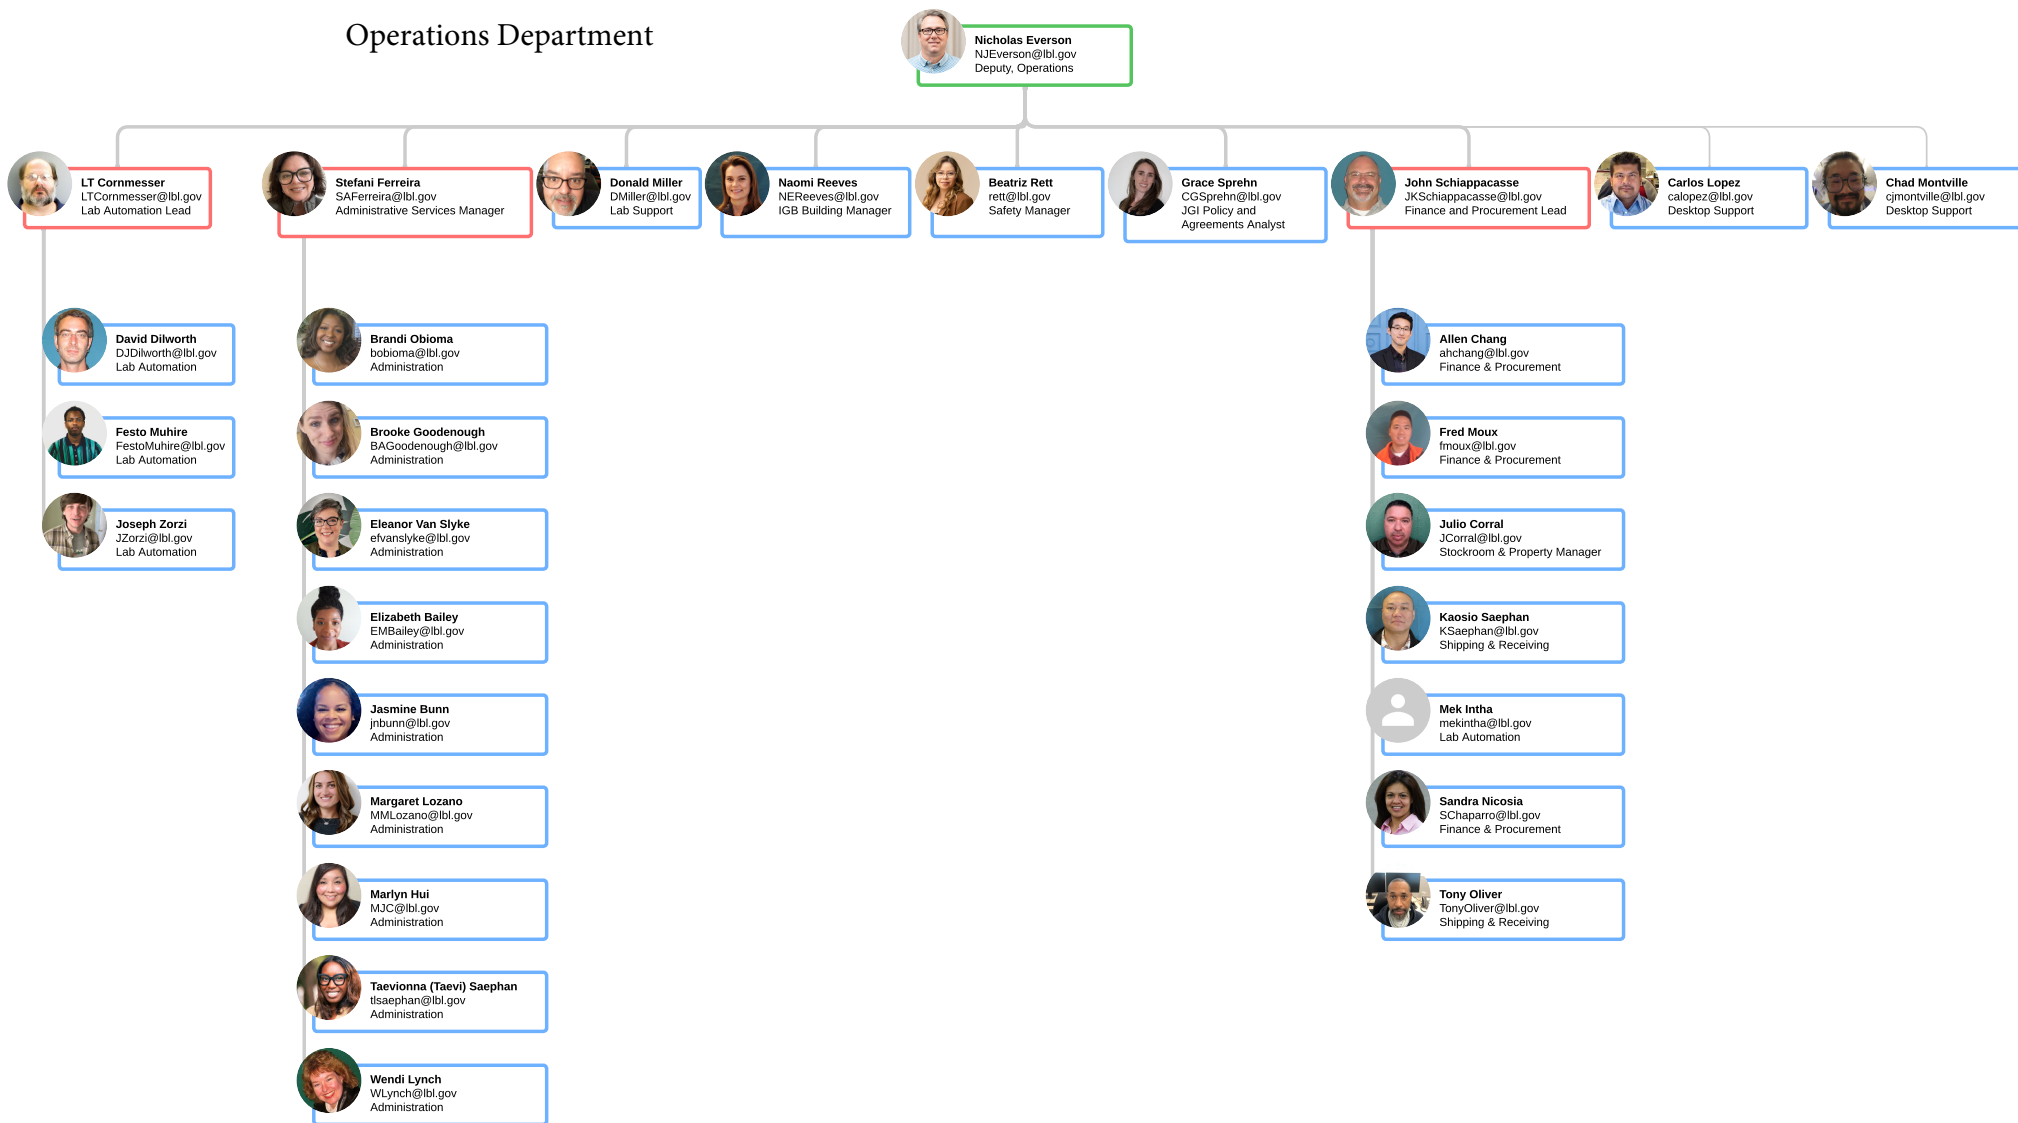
Operations Department

Nicholas Everson
NJEverson@lbl.gov
Deputy, Operations

LT Cornmesser
LTCornmesser@lbl.gov
Lab Automation Lead

Stefani Ferreira
SAFerreira@lbl.gov
Administrative Services Manager

Donald Miller
DMiller@lbl.gov
Lab Support

Naomi Reeves
NEReeves@lbl.gov
IGB Building Manager

Beatriz Rett
rett@lbl.gov
Safety Manager

Grace Sprehn
CGSprehn@lbl.gov
JGI Policy and Agreements Analyst

John Schiappacasse
JKSchiappacasse@lbl.gov
Finance and Procurement Lead

Carlos Lopez
calopez@lbl.gov
Desktop Support

Chad Montville
cjmontville@lbl.gov
Desktop Support

David Dilworth
DJDilworth@lbl.gov
Lab Automation

Festo Muhire
FestoMuhire@lbl.gov
Lab Automation

Joseph Zorzi
JZorzi@lbl.gov
Lab Automation

Brandi Obioma
bobioma@lbl.gov
Administration

Brooke Goodenough
BAGoodenough@lbl.gov
Administration

Eleanor Van Slyke
efvanslyke@lbl.gov
Administration

Elizabeth Bailey
EMBailey@lbl.gov
Administration

Jasmine Bunn
jnbunn@lbl.gov
Administration

Margaret Lozano
MMLozano@lbl.gov
Administration

Marlyn Hui
MJC@lbl.gov
Administration

Taevionna (Taevi) Saephan
tlsaephan@lbl.gov
Administration

Wendi Lynch
WLynch@lbl.gov
Administration

Allen Chang
ahchang@lbl.gov
Finance & Procurement

Fred Moux
fmoux@lbl.gov
Finance & Procurement

Julio Corral
JCorral@lbl.gov
Stockroom & Property Manager

Kaosio Saephan
KSaephan@lbl.gov
Shipping & Receiving

Mek Intha
mekintha@lbl.gov
Lab Automation

Sandra Nicosia
SChaparro@lbl.gov
Finance & Procurement

Tony Oliver
TonyOliver@lbl.gov
Shipping & Receiving